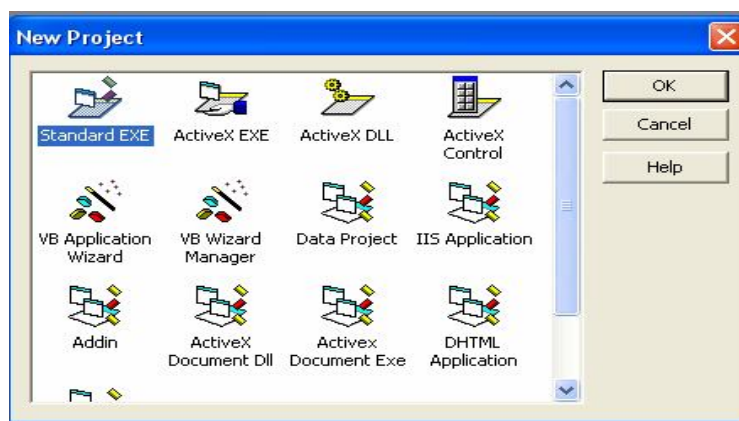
New Project

Standard EXE
ActiveX EXE
ActiveX DLL
ActiveX Control
VB Application Wizard
VB Wizard Manager
Data Project
IIS Application
Addin
ActiveX Document Dll
Activex Document Exe
DHTML Application

OK
Cancel
Help